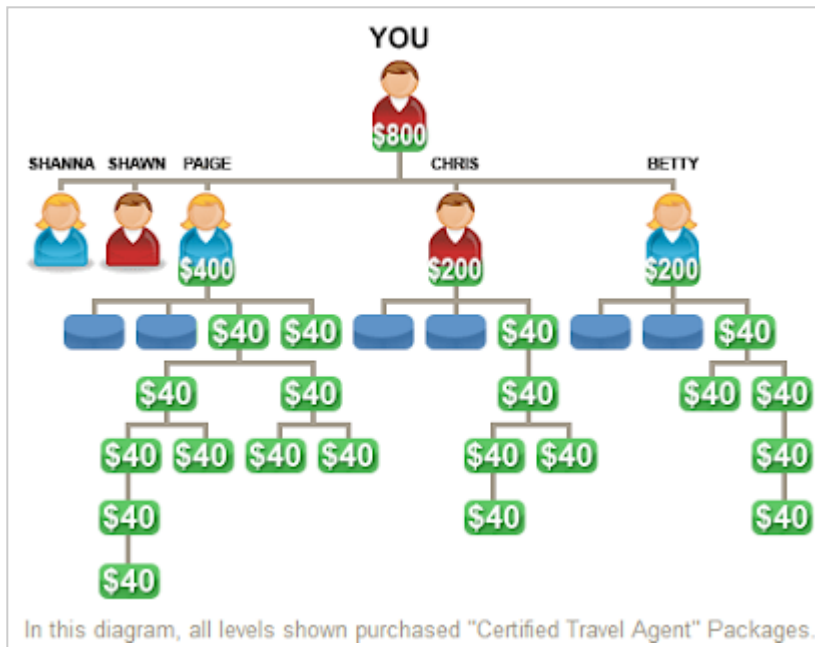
YOU

$800

SHANNA SHAWN PAIGE CHRIS BETTY

$400 $200 $200

$40 $40 $40 $40

$40 $40 $40 $40 $40

$40 $40 $40 $40 $40 $40 $40

$40 $40 $40

$40

In this diagram, all levels shown purchased "Certified Travel Agent" Packages.